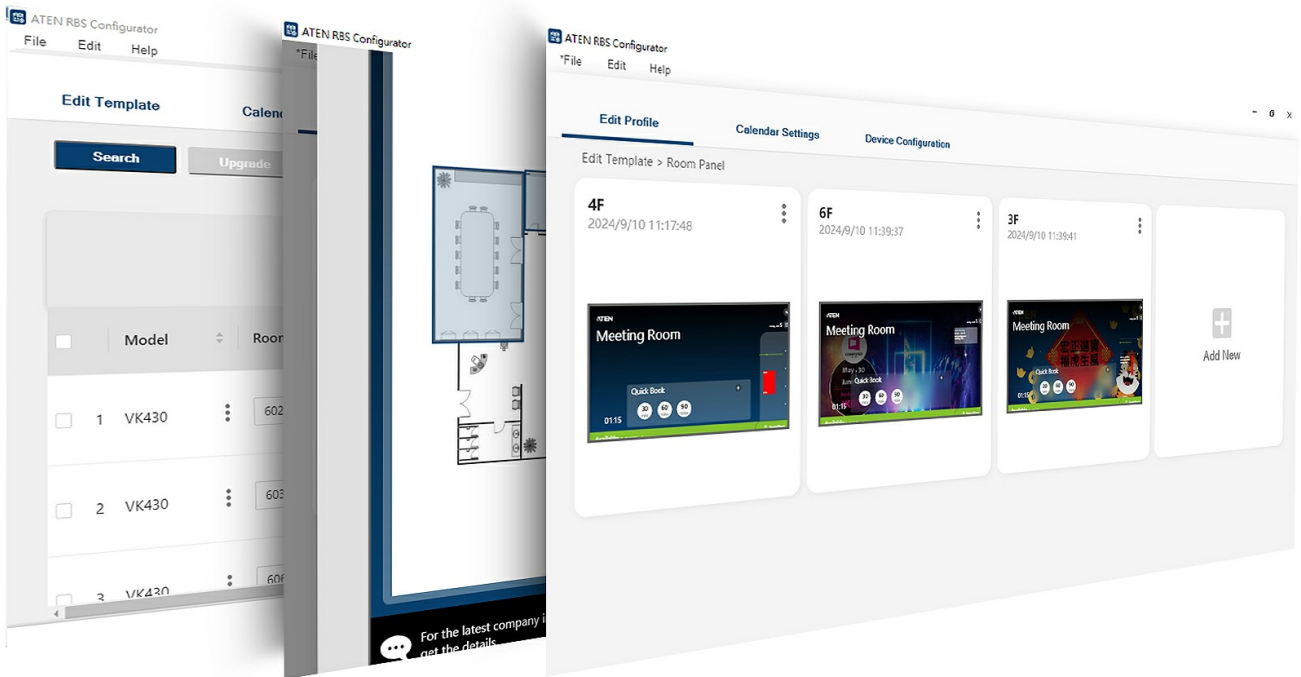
ATEN RBS Configurator
File Edit Help
Edit Template
Calenc
Search
Upgrade
Model
Room
1 VK430
602
2 VK430
603
3 VK430
606

ATEN RBS Configurator
*File
For the latest company i
get the details

ATEN RBS Configurator
*File Edit Help
Edit Profile
Calendar Settings
Device Configuration
Edit Template > Room Panel
4F
2024/9/10 11:17:48
Meeting Room
Quick Book
01:15
30 60 90
6F
2024/9/10 11:39:37
Meeting Room
Quick Book
01:15
30 60 90
3F
2024/9/10 11:39:41
Meeting Room
Quick Book
01:15
Add New